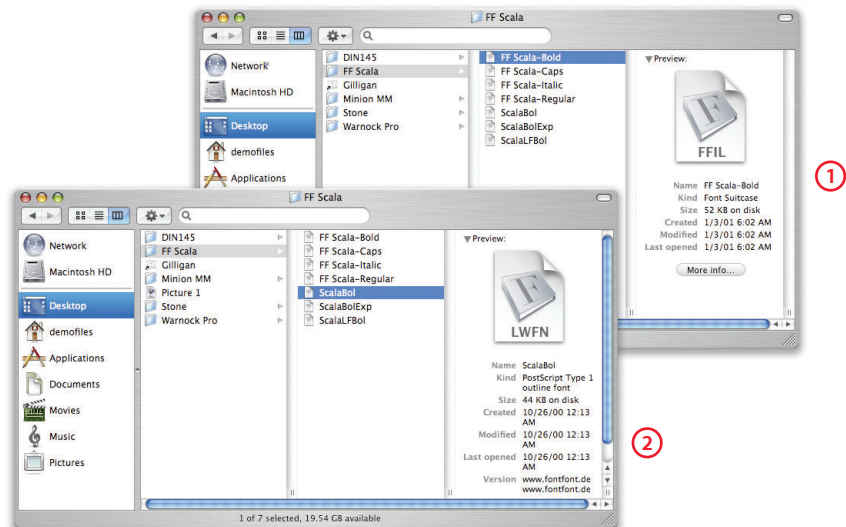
FF Scala

Network
Macintosh HD
Desktop
demofiles
Applications

DIN145
FF Scala
Gilligan
Minion MM
Stone
Warnock Pro

FF Scala-Bold
FF Scala-Caps
FF Scala-Italic
FF Scala-Regular
ScalaBol
ScalaBolExp
ScalaLFBol

Preview:
FFIL

Name FF Scala-Bold
Kind Font Suitcase
Size 52 KB on disk
Created 1/3/01 6:02 AM
Modified 1/3/01 6:02 AM
Last opened 1/3/01 6:02 AM
More info...

1

FF Scala

Network
Macintosh HD
Desktop
demofiles
Applications
Documents
Movies
Music
Pictures

DIN145
FF Scala
Gilligan
Minion MM
Picture 1
Stone
Warnock Pro

FF Scala-Bold
FF Scala-Caps
FF Scala-Italic
FF Scala-Regular
ScalaBol
ScalaBolExp
ScalaLFBol

Preview:
LWFN

Name ScalaBol
Kind PostScript Type 1 outline font
Size 44 KB on disk
Created 10/26/00 12:13 AM
Modified 10/26/00 12:13 AM
Last opened 10/26/00 12:13 AM
Version www.fontfont.de www.fontfont.de

2

1 of 7 selected, 19.54 GB available